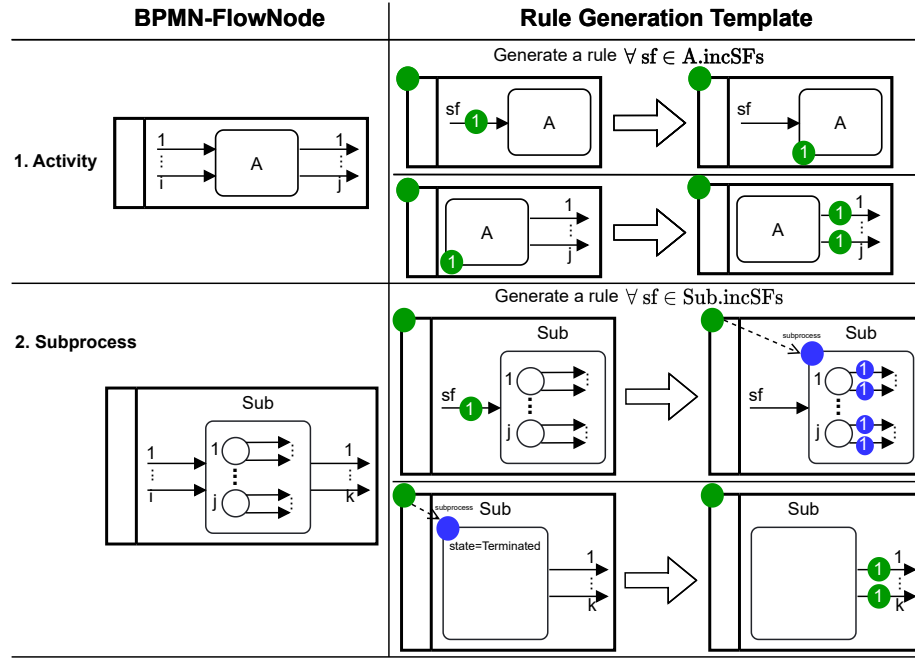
| BPMN-FlowNode | Rule Generation Template |
|---|---|
| 1. Activity | Generate a rule $\forall$ sf $\in$ A.incSFs |
| 2. Subprocess | Generate a rule $\forall$ sf $\in$ Sub.incSFs |

1
⋮
i
A
1
⋮
j

sf
1
A
sf
A
1

A
1
1
⋮
j
A
1
1
1
⋮
j

Sub
1
⋮
i
1
j
1
⋮
k

Sub
sf
1
1
j
subprocess
Sub
sf
1
1
1
j
1
1

subprocess
Sub
state=Terminated
1
⋮
k
Sub
1
1
k